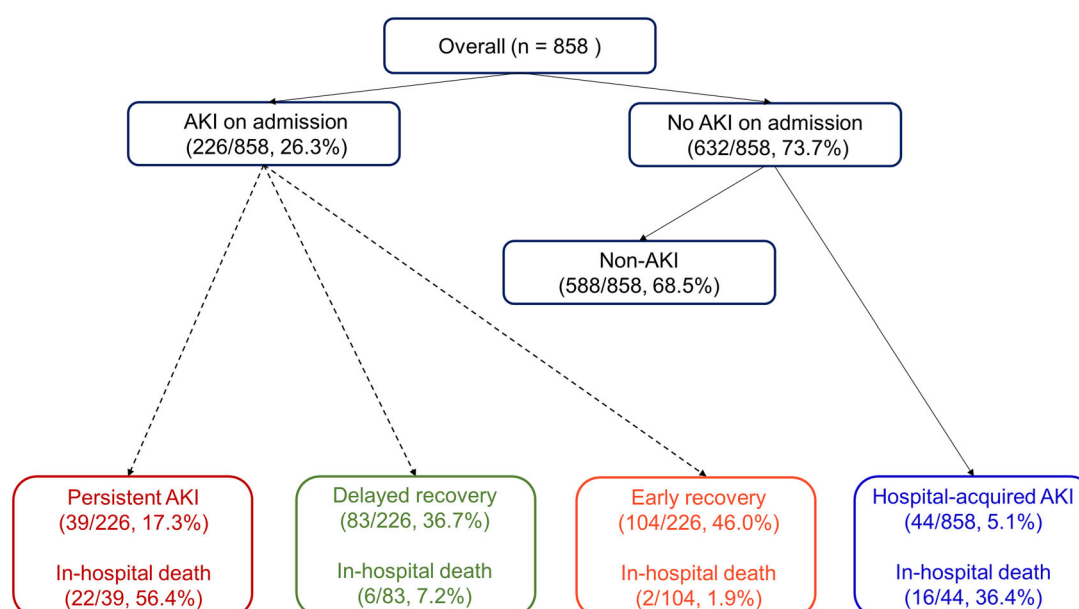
Overall (n = 858 )

AKI on admission
(226/858, 26.3%)

No AKI on admission
(632/858, 73.7%)

Non-AKI
(588/858, 68.5%)

Persistent AKI
(39/226, 17.3%)

In-hospital death
(22/39, 56.4%)

Delayed recovery
(83/226, 36.7%)

In-hospital death
(6/83, 7.2%)

Early recovery
(104/226, 46.0%)

In-hospital death
(2/104, 1.9%)

Hospital-acquired AKI
(44/858, 5.1%)

In-hospital death
(16/44, 36.4%)